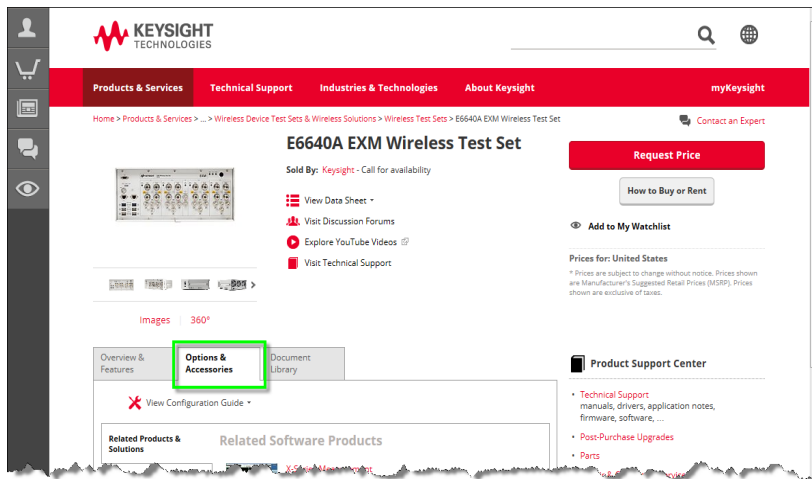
KEYSIGHT
TECHNOLOGIES

Products & Services | Technical Support | Industries & Technologies | About Keysight | myKeysight

Home > Products & Services > ... > Wireless Device Test Sets & Wireless Solutions > Wireless Test Sets > E6640A EXM Wireless Test Set

Contact an Expert

E6640A EXM Wireless Test Set

Sold By: Keysight - Call for availability

View Data Sheet

Visit Discussion Forums

Explore YouTube Videos

Visit Technical Support

Request Price

How to Buy or Rent

Add to My Watchlist

Prices for: United States

* Prices are subject to change without notice. Prices shown are Manufacturer's Suggested Retail Prices (MSRP). Prices shown are exclusive of taxes.

Images | 360°

Overview & Features | Options & Accessories | Document Library

View Configuration Guide

Related Products & Solutions

Related Software Products

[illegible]

Product Support Center

Technical Support
manuals, drivers, application notes, firmware, software, ...

Post-Purchase Upgrades

Parts

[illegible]